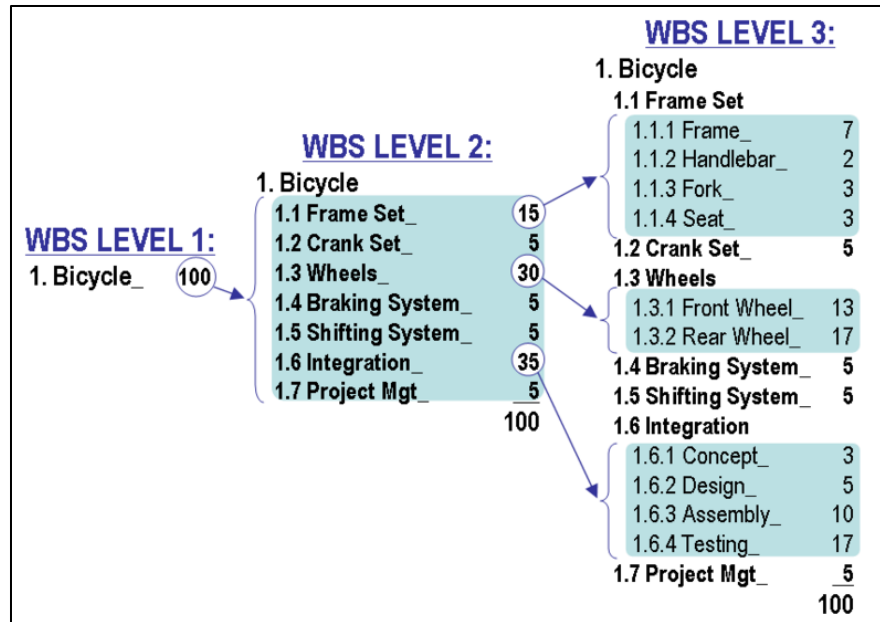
WBS LEVEL 1:
1. Bicycle_ 100

WBS LEVEL 2:
1. Bicycle
1.1 Frame Set_ 15
1.2 Crank Set_ 5
1.3 Wheels_ 30
1.4 Braking System_ 5
1.5 Shifting System_ 5
1.6 Integration_ 35
1.7 Project Mgt_ 5
100

WBS LEVEL 3:
1. Bicycle
1.1 Frame Set
1.1.1 Frame_ 7
1.1.2 Handlebar_ 2
1.1.3 Fork_ 3
1.1.4 Seat_ 3
1.2 Crank Set_ 5
1.3 Wheels
1.3.1 Front Wheel_ 13
1.3.2 Rear Wheel_ 17
1.4 Braking System_ 5
1.5 Shifting System_ 5
1.6 Integration
1.6.1 Concept_ 3
1.6.2 Design_ 5
1.6.3 Assembly_ 10
1.6.4 Testing_ 17
1.7 Project Mgt_ 5
100